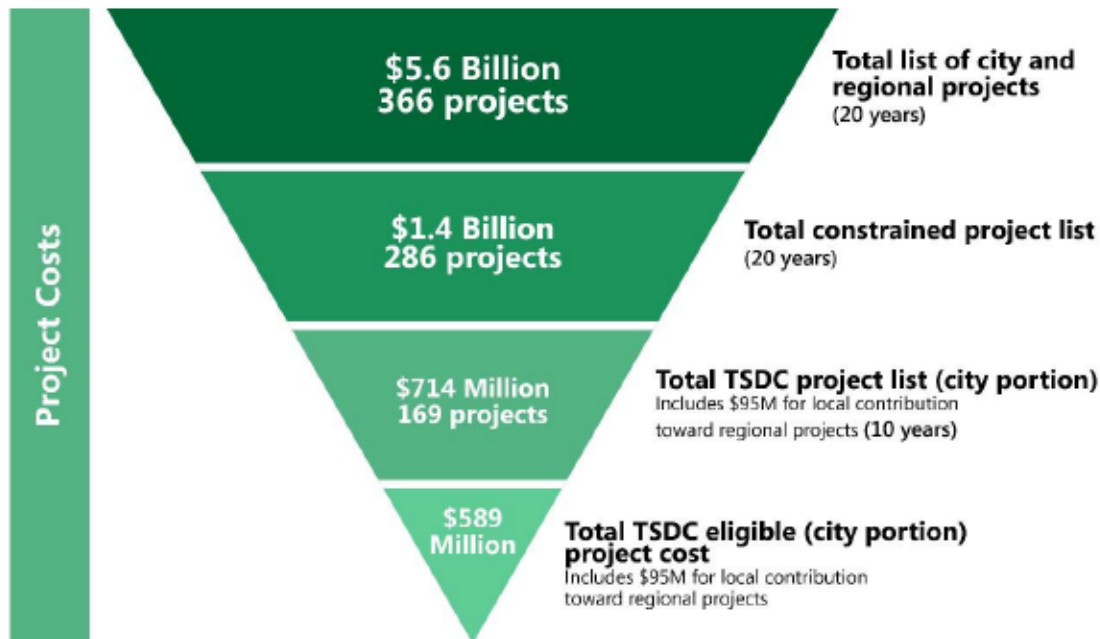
Project Costs

$5.6 Billion
366 projects

Total list of city and regional projects
(20 years)

$1.4 Billion
286 projects

Total constrained project list
(20 years)

$714 Million
169 projects

Total TSDC project list (city portion)
Includes $95M for local contribution toward regional projects (10 years)

$589 Million

Total TSDC eligible (city portion) project cost
Includes $95M for local contribution toward regional projects